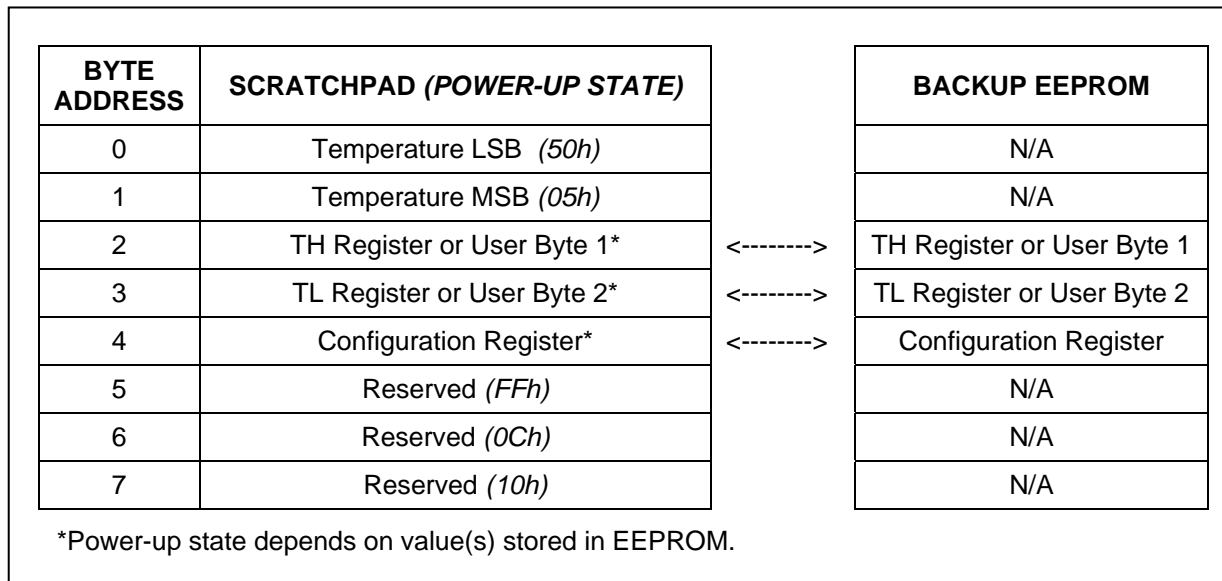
| BYTE ADDRESS | SCRATCHPAD *(POWER-UP STATE)* |  | BACKUP EEPROM |
|---|---|---|---|
| 0 | Temperature LSB *(50h)* |  | N/A |
| 1 | Temperature MSB *(05h)* |  | N/A |
| 2 | TH Register or User Byte 1* | <--------> | TH Register or User Byte 1 |
| 3 | TL Register or User Byte 2* | <--------> | TL Register or User Byte 2 |
| 4 | Configuration Register* | <--------> | Configuration Register |
| 5 | Reserved *(FFh)* |  | N/A |
| 6 | Reserved *(0Ch)* |  | N/A |
| 7 | Reserved *(10h)* |  | N/A |

*Power-up state depends on value(s) stored in EEPROM.